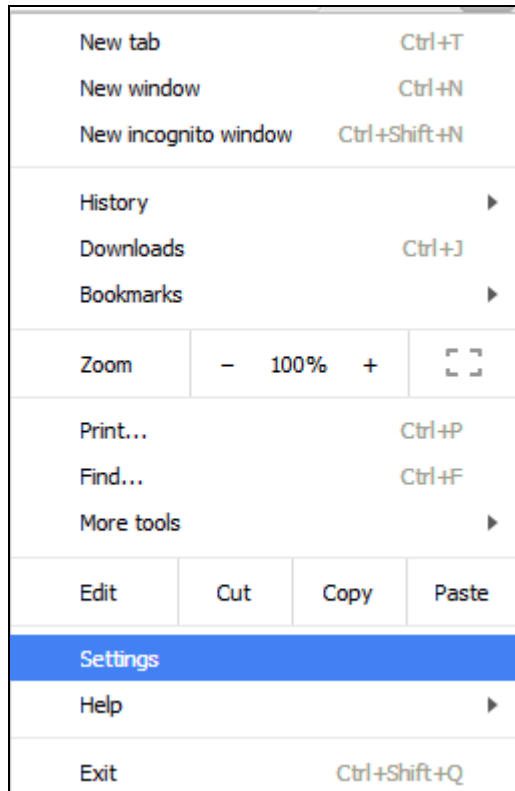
New tab Ctrl+T
New window Ctrl+N
New incognito window Ctrl+Shift+N

History
Downloads Ctrl+J
Bookmarks

Zoom – 100% +

Print... Ctrl+P
Find... Ctrl+F
More tools

Edit Cut Copy Paste

Settings
Help

Exit Ctrl+Shift+Q